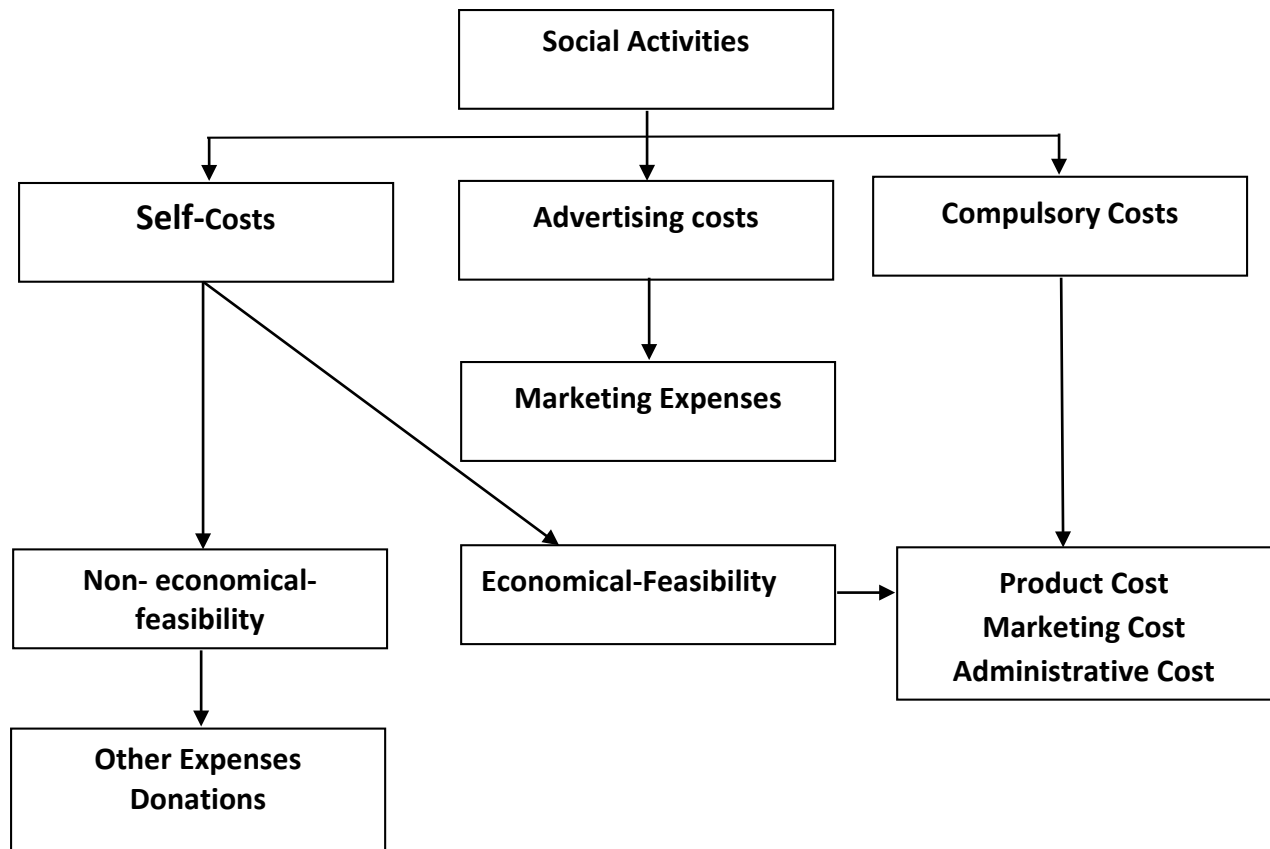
Social Activities

Self-Costs

Advertising costs

Compulsory Costs

Marketing Expenses

Non- economical-feasibility

Economical-Feasibility

Product Cost
Marketing Cost
Administrative Cost

Other Expenses
Donations